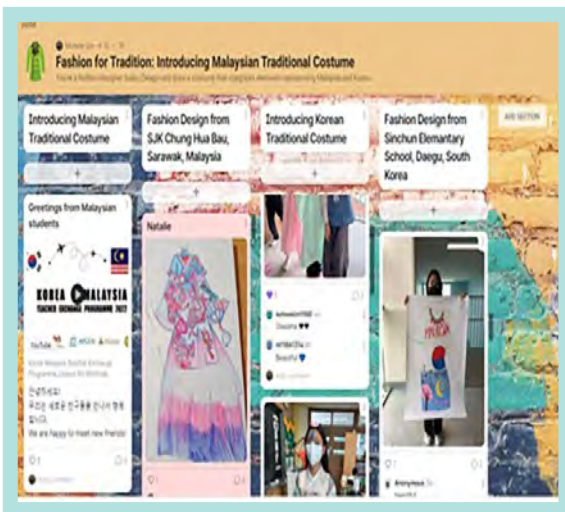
Fashion for Tradition: Introducing Malaysian Traditional Costume

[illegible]

Introducing Malaysian Traditional Costume

Fashion Design from SJK Chung Hua Bau, Sarawak, Malaysia

Introducing Korean Traditional Costume

Fashion Design from Sinchun Elementary School, Daegu, South Korea

ADD SECTION

+

+

+

+

Greetings from Malaysian students

KOREA MALAYSIA
TEACHER EXCHANGE PROGRAMME 2022

YouTube

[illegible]

안녕하세요!
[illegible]

We are happy to meet new friends!

Natalie

Dreaming ♥♥

Beautiful 💙

Anonymous